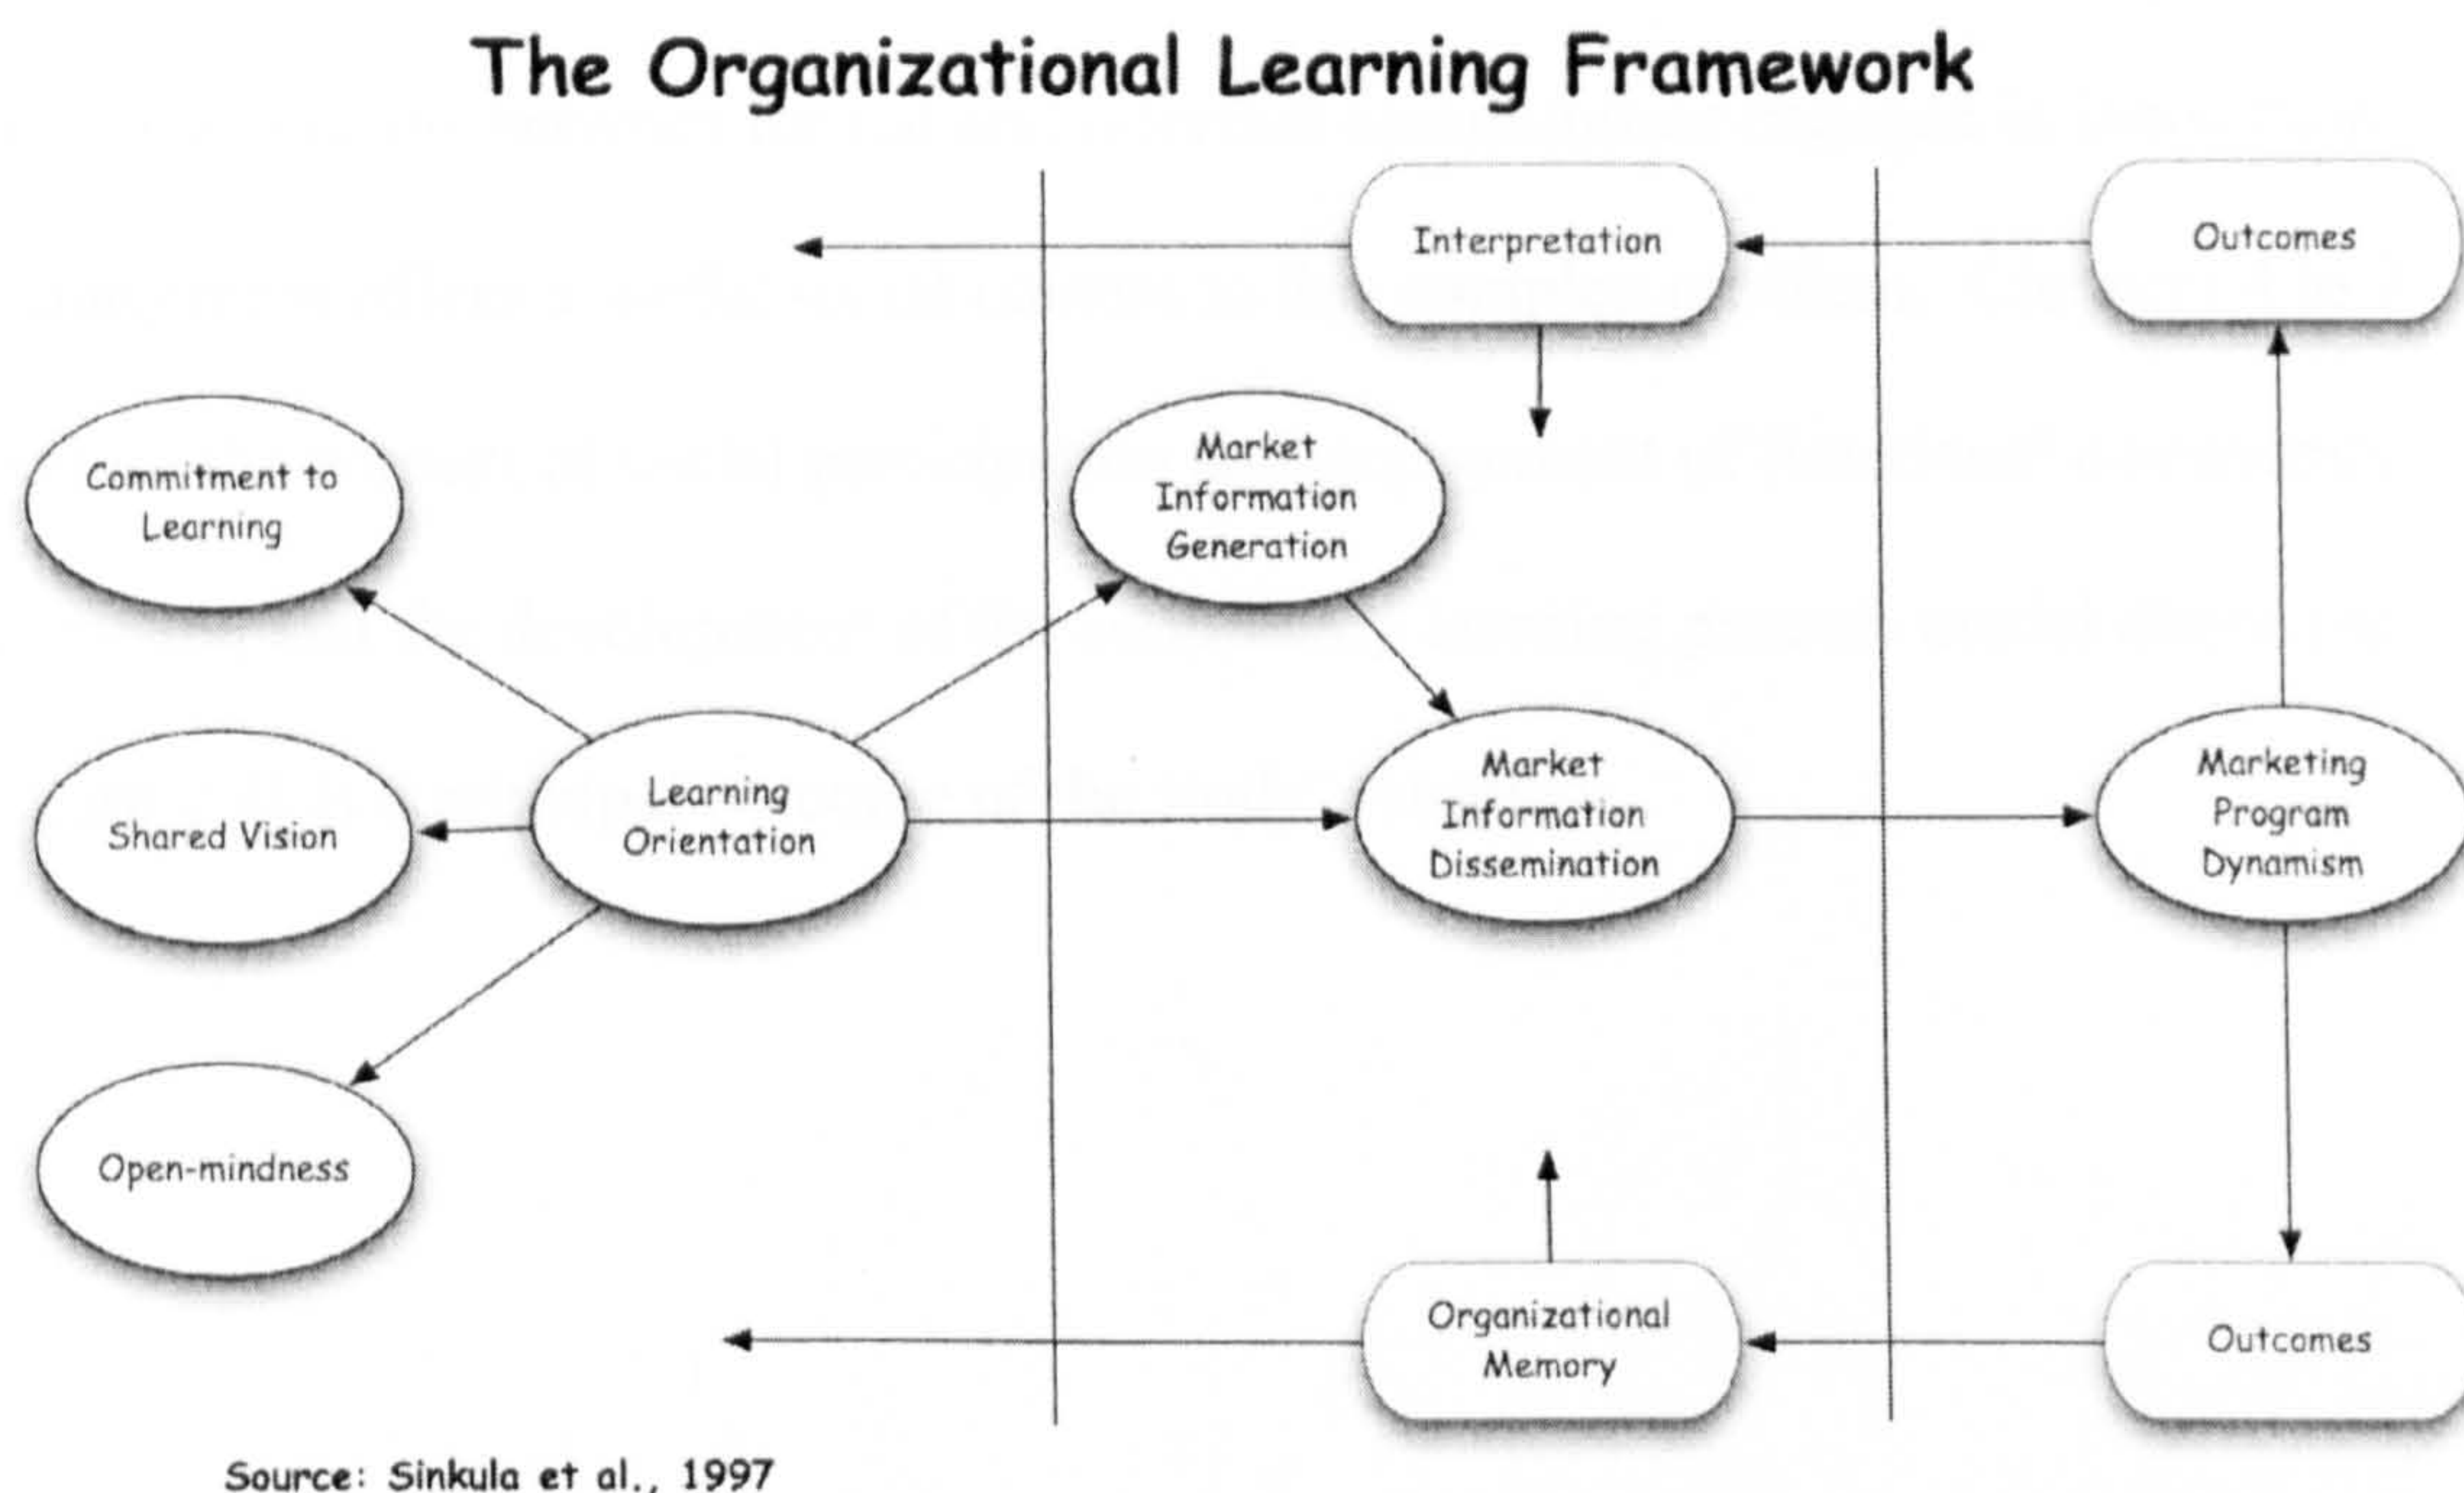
The Organizational Learning Framework

Interpretation

Outcomes

Commitment to Learning

Market Information Generation

Shared Vision

Learning Orientation

Market Information Dissemination

Marketing Program Dynamism

Open-mindness

Organizational Memory

Outcomes

Source: Sinkula et al., 1997